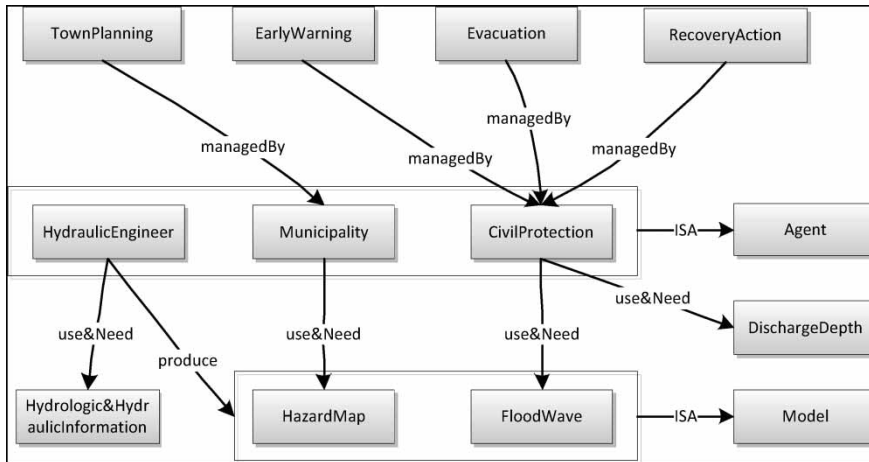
TownPlanning

EarlyWarning

Evacuation

RecoveryAction

managedBy

managedBy

managedBy

managedBy

HydraulicEngineer

Municipality

CivilProtection

ISA

Agent

use&Need

use&Need

use&Need

use&Need

produce

DischargeDepth

Hydrologic&HydraulicInformation

HazardMap

FloodWave

ISA

Model